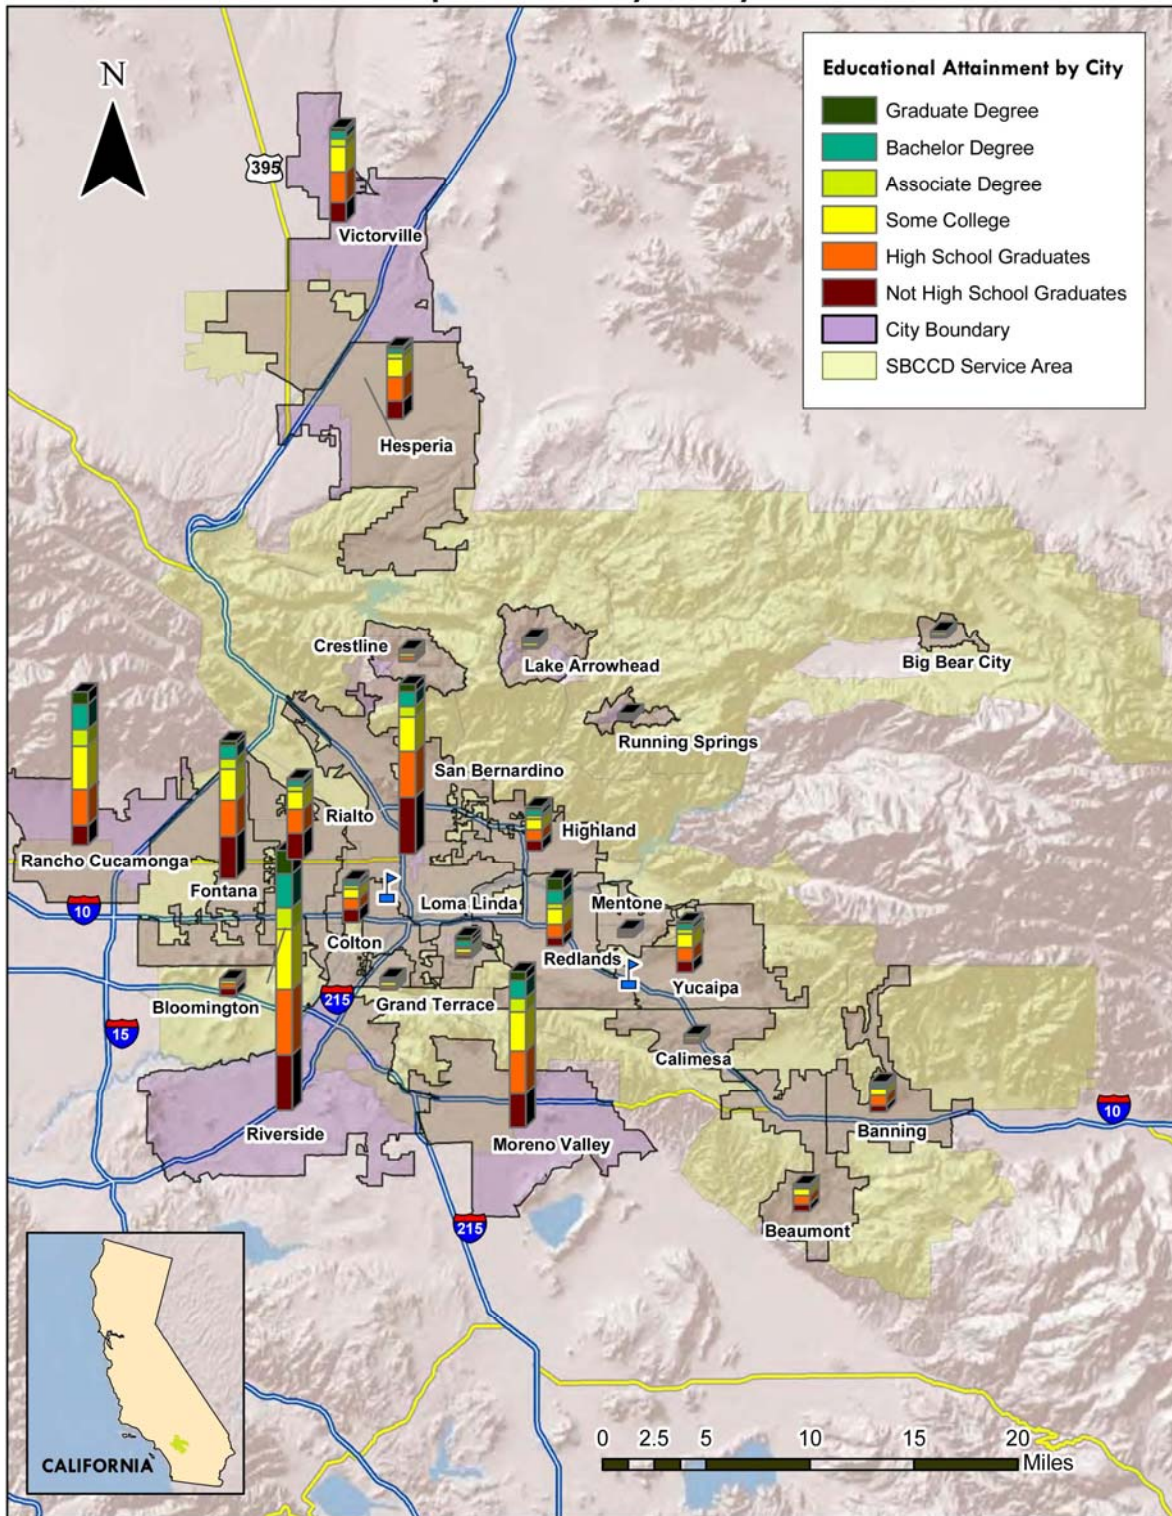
N

Educational Attainment by City

Graduate Degree
Bachelor Degree
Associate Degree
Some College
High School Graduates
Not High School Graduates
City Boundary
SBCCD Service Area

395
Victorville
Hesperia
Crestline
Lake Arrowhead
Big Bear City
Running Springs
San Bernardino
Rialto
Highland
Rancho Cucamonga
Fontana
10
Loma Linda
Mentone
Colton
Redlands
Yucaipa
Bloomington
215
Grand Terrace
15
Calimesa
10
Banning
Riverside
Moreno Valley
215
Beaumont
CALIFORNIA
0 2.5 5 10 15 20 Miles